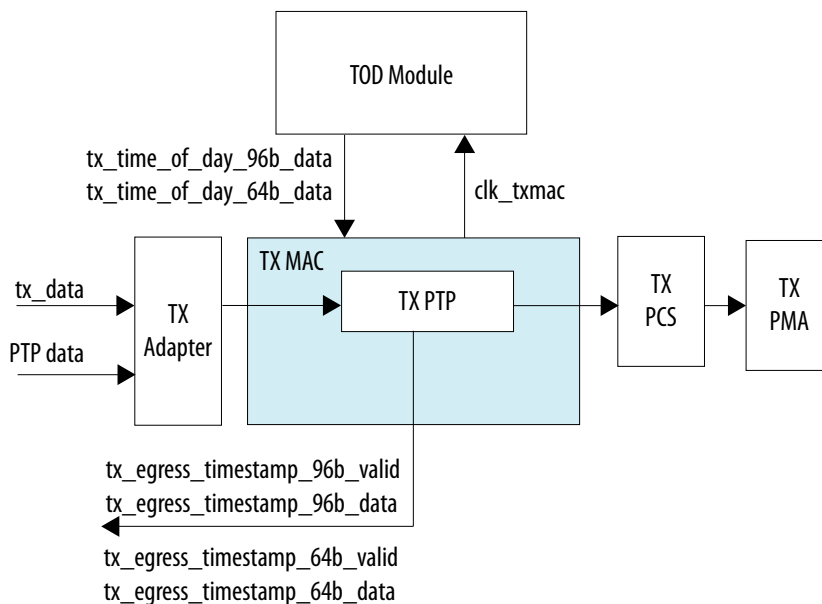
TOD Module

tx_time_of_day_96b_data
tx_time_of_day_64b_data

clk_txmac

TX MAC

tx_data

PTP data

TX Adapter

TX PTP

TX PCS

TX PMA

tx_egress_timestamp_96b_valid
tx_egress_timestamp_96b_data

tx_egress_timestamp_64b_valid
tx_egress_timestamp_64b_data